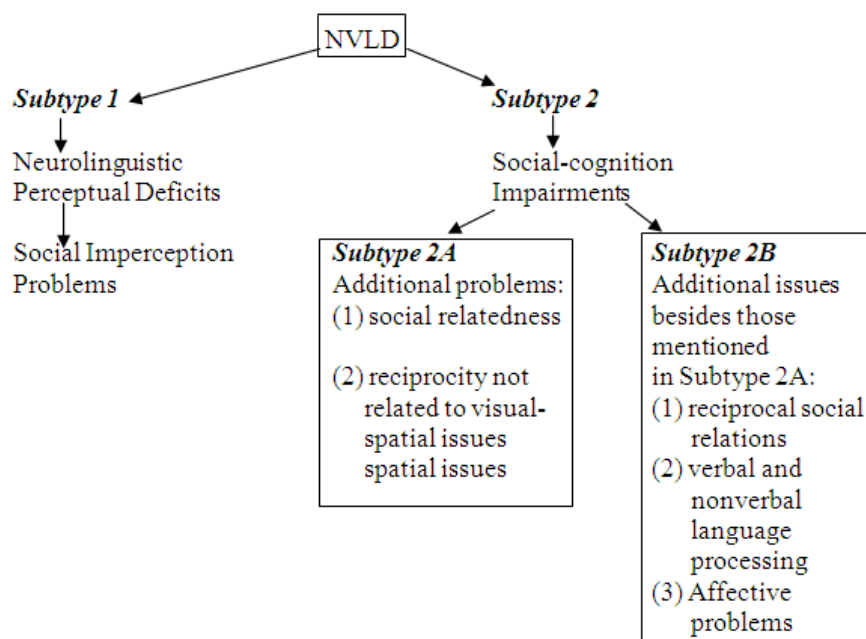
NVLD

*Subtype 1*

Neurolinguistic Perceptual Deficits

Social Imperception Problems

*Subtype 2*

Social-cognition Impairments

*Subtype 2A*
Additional problems:
(1) social relatedness

(2) reciprocity not related to visual-spatial issues spatial issues

*Subtype 2B*
Additional issues besides those mentioned in Subtype 2A:
(1) reciprocal social relations
(2) verbal and nonverbal language processing
(3) Affective problems